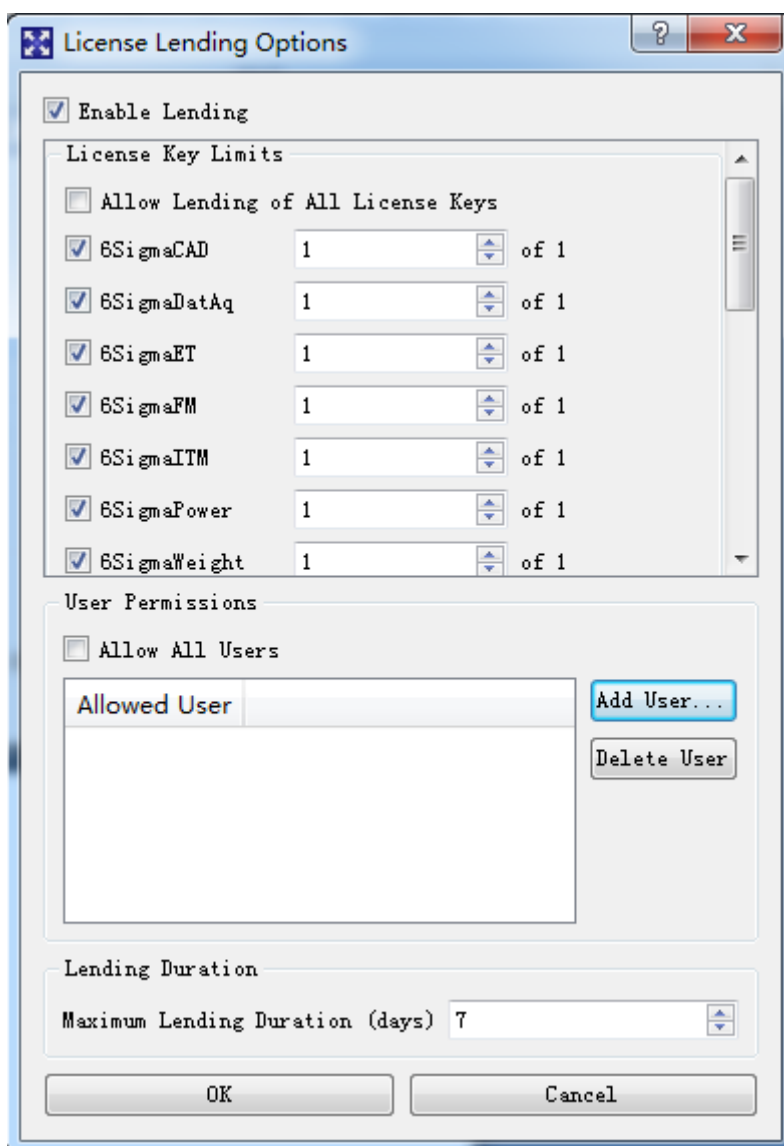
License Lending Options

?

X

Enable Lending

License Key Limits

Allow Lending of All License Keys

| | | |
|---|---|---|
| 6SigmaCAD | 1 | of 1 |
| 6SigmaDatAq | 1 | of 1 |
| 6SigmaET | 1 | of 1 |
| 6SigmaFM | 1 | of 1 |
| 6SigmaITM | 1 | of 1 |
| 6SigmaPower | 1 | of 1 |
| 6SigmaWeight | 1 | of 1 |

User Permissions

Allow All Users

Allowed User

Add User...

Delete User

Lending Duration

Maximum Lending Duration (days) 7

OK

Cancel